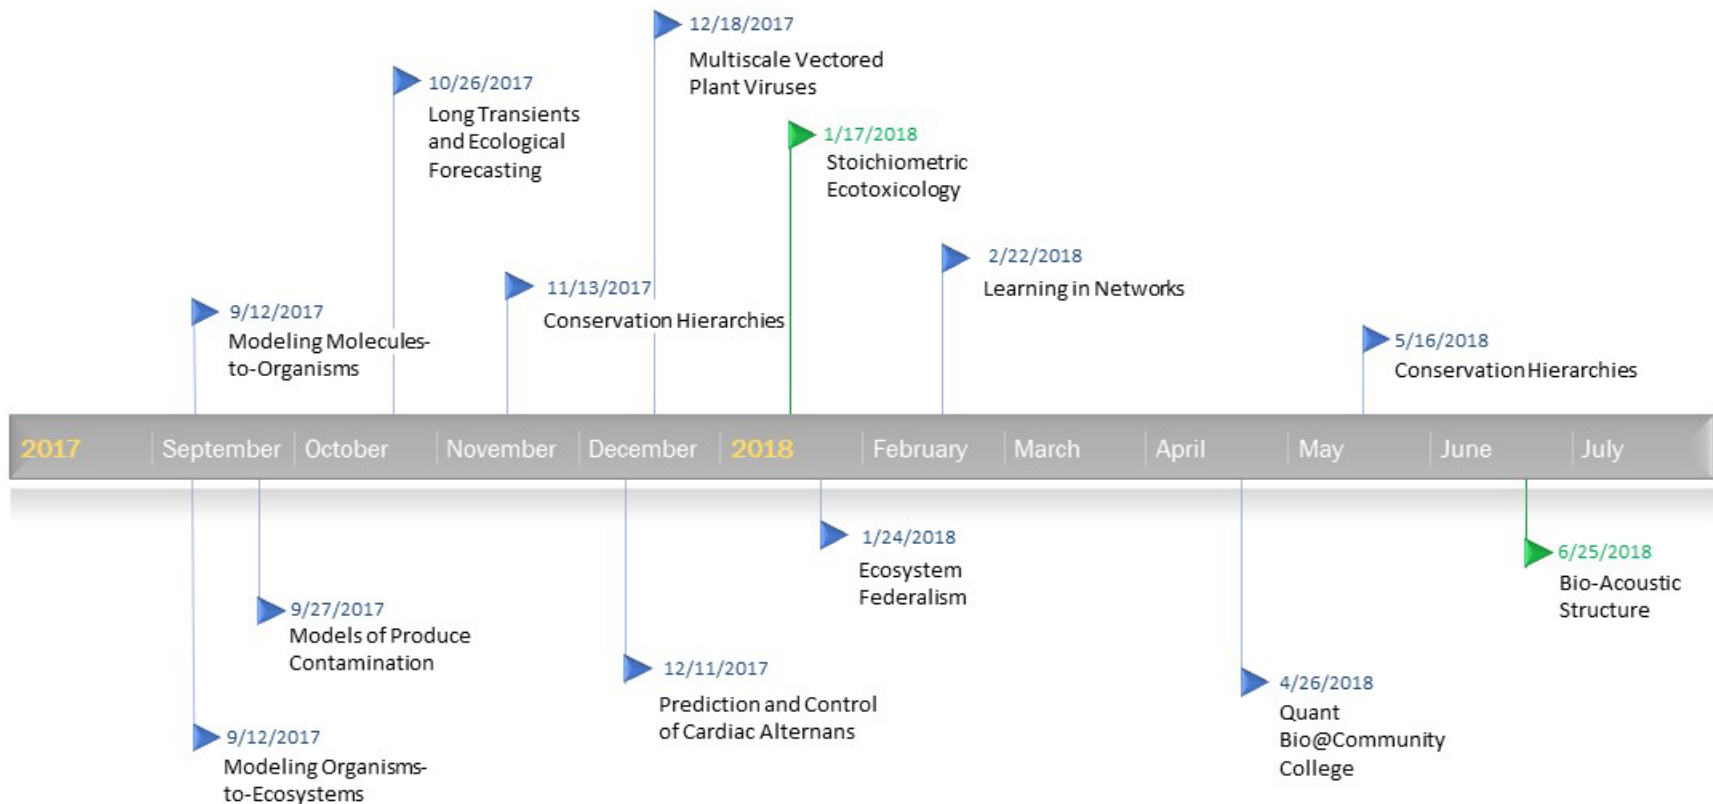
12/18/2017
Multiscale Vectored Plant Viruses

10/26/2017
Long Transients and Ecological Forecasting

1/17/2018
Stoichiometric Ecotoxicology

2/22/2018
Learning in Networks

11/13/2017
Conservation Hierarchies

9/12/2017
Modeling Molecules-to-Organisms

5/16/2018
Conservation Hierarchies

2017 September October November December 2018 February March April May June July

1/24/2018
Ecosystem Federalism

6/25/2018
Bio-Acoustic Structure

9/27/2017
Models of Produce Contamination

12/11/2017
Prediction and Control of Cardiac Alternans

4/26/2018
Quant Bio@Community College

9/12/2017
Modeling Organisms-to-Ecosystems